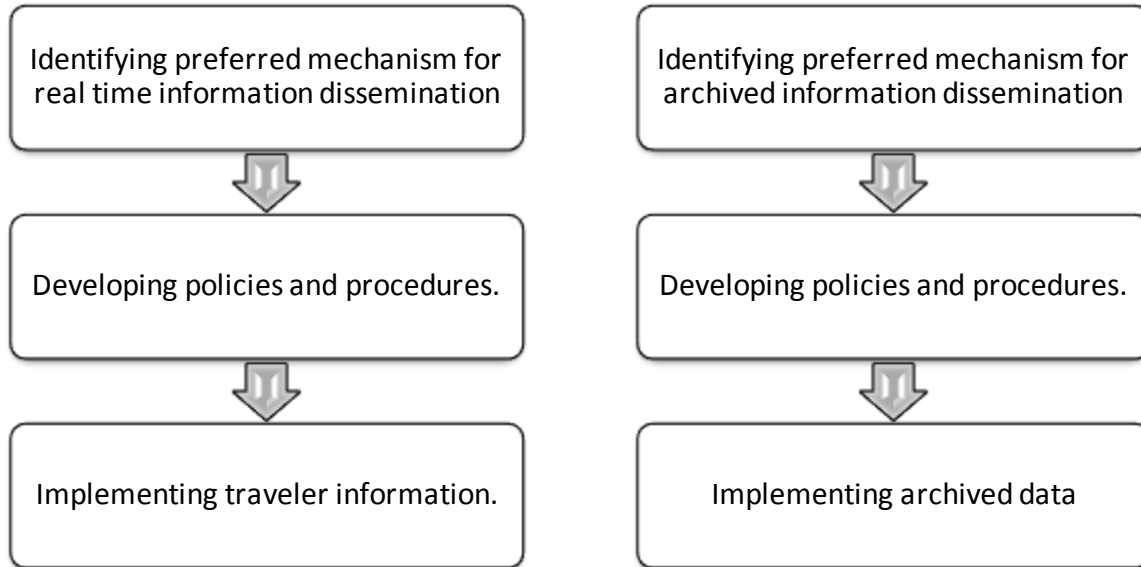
Identifying preferred mechanism for real time information dissemination

Developing policies and procedures.

Implementing traveler information.

Identifying preferred mechanism for archived information dissemination

Developing policies and procedures.

Implementing archived data